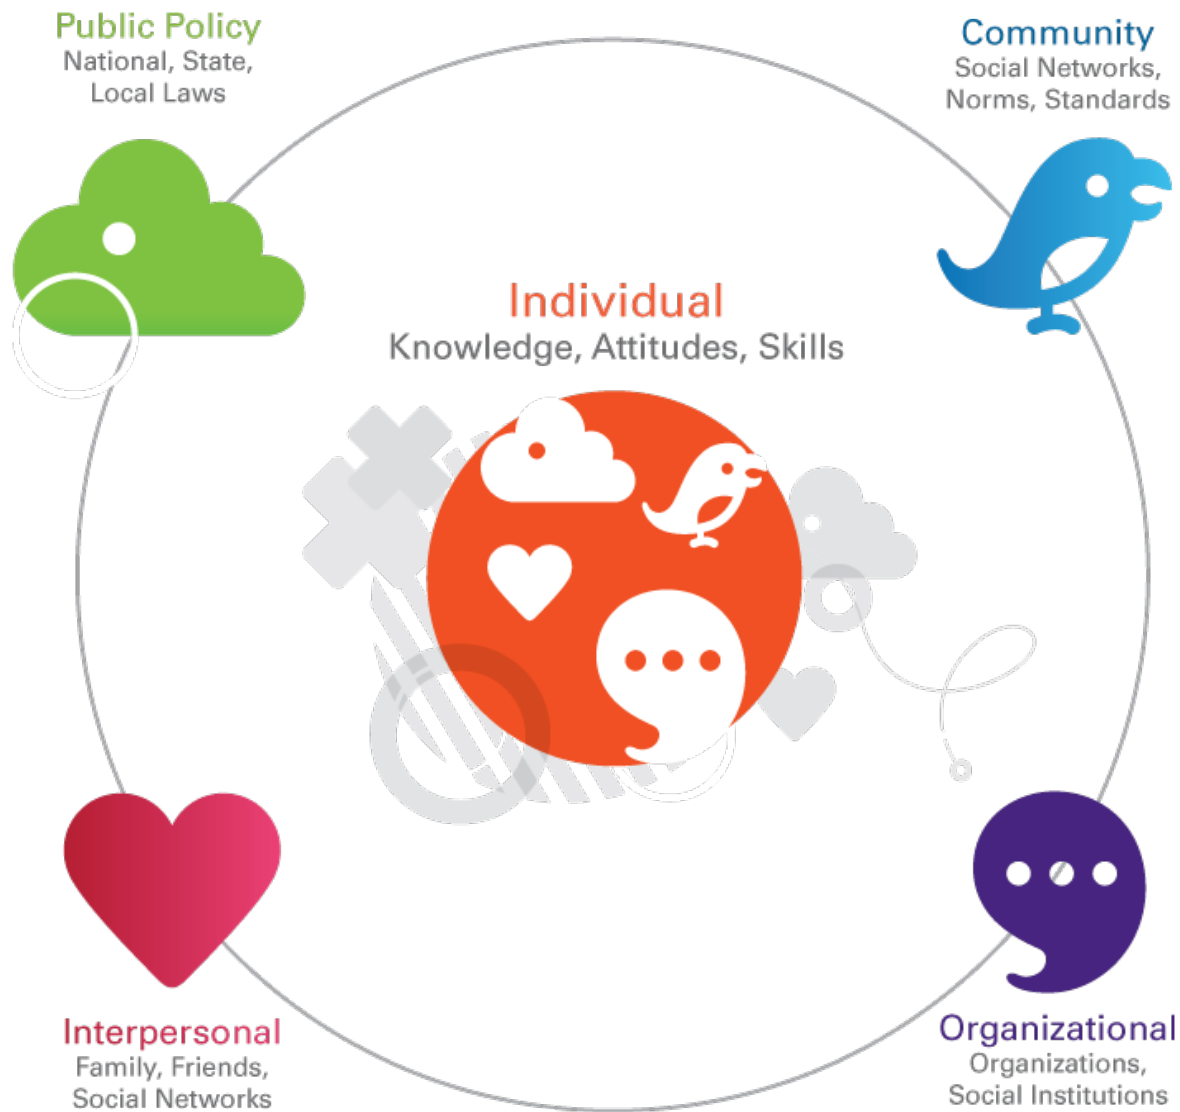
Public Policy
National, State, Local Laws

Community
Social Networks, Norms, Standards

Individual
Knowledge, Attitudes, Skills

Interpersonal
Family, Friends, Social Networks

Organizational
Organizations, Social Institutions